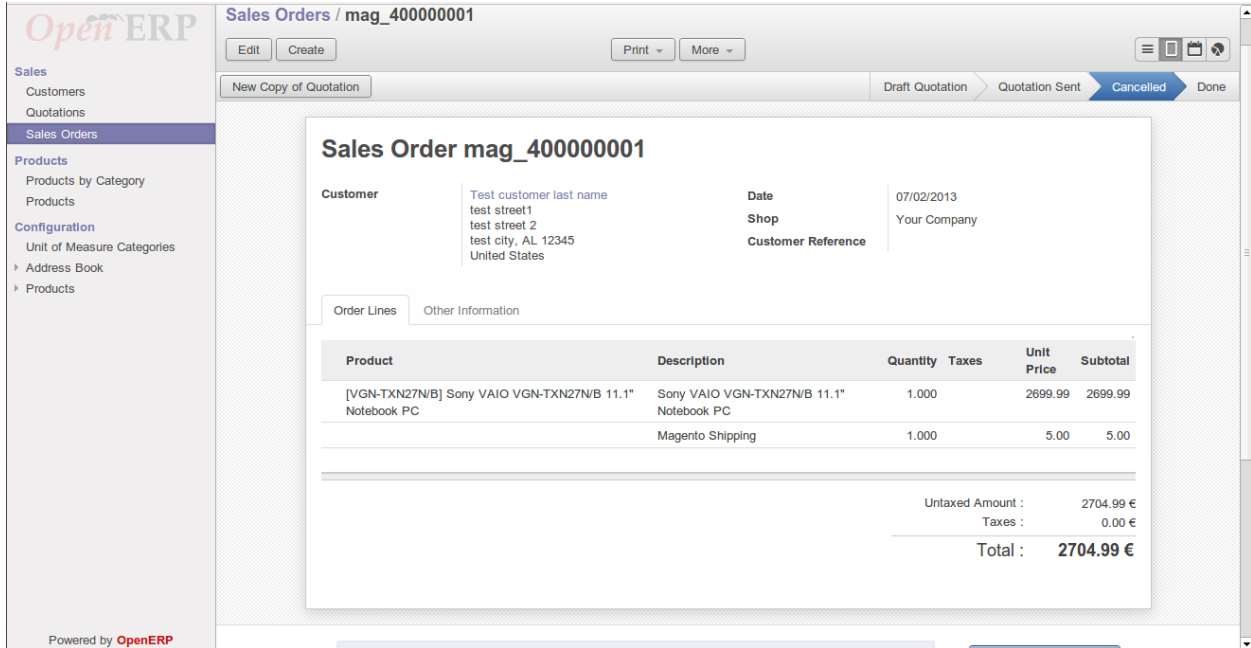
OpenERP

Sales
Customers
Quotations
Sales Orders
Products
Products by Category
Products
Configuration
Unit of Measure Categories
Address Book
Products

Powered by OpenERP

Sales Orders / mag_400000001

Edit Create

Print More

New Copy of Quotation

Draft Quotation Quotation Sent Cancelled Done

Sales Order mag_400000001

Customer
Test customer last name
test street1
test street 2
test city, AL 12345
United States

Date 07/02/2013
Shop Your Company
Customer Reference

Order Lines Other Information

| Product | Description | Quantity | Taxes | Unit Price | Subtotal |
|---|---|---|---|---|---|
| [VGN-TXN27N/B] Sony VAIO VGN-TXN27N/B 11.1" Notebook PC | Sony VAIO VGN-TXN27N/B 11.1" Notebook PC | 1.000 | | 2699.99 | 2699.99 |
| | Magento Shipping | 1.000 | | 5.00 | 5.00 |

Untaxed Amount : 2704.99 €
Taxes : 0.00 €
Total : 2704.99 €